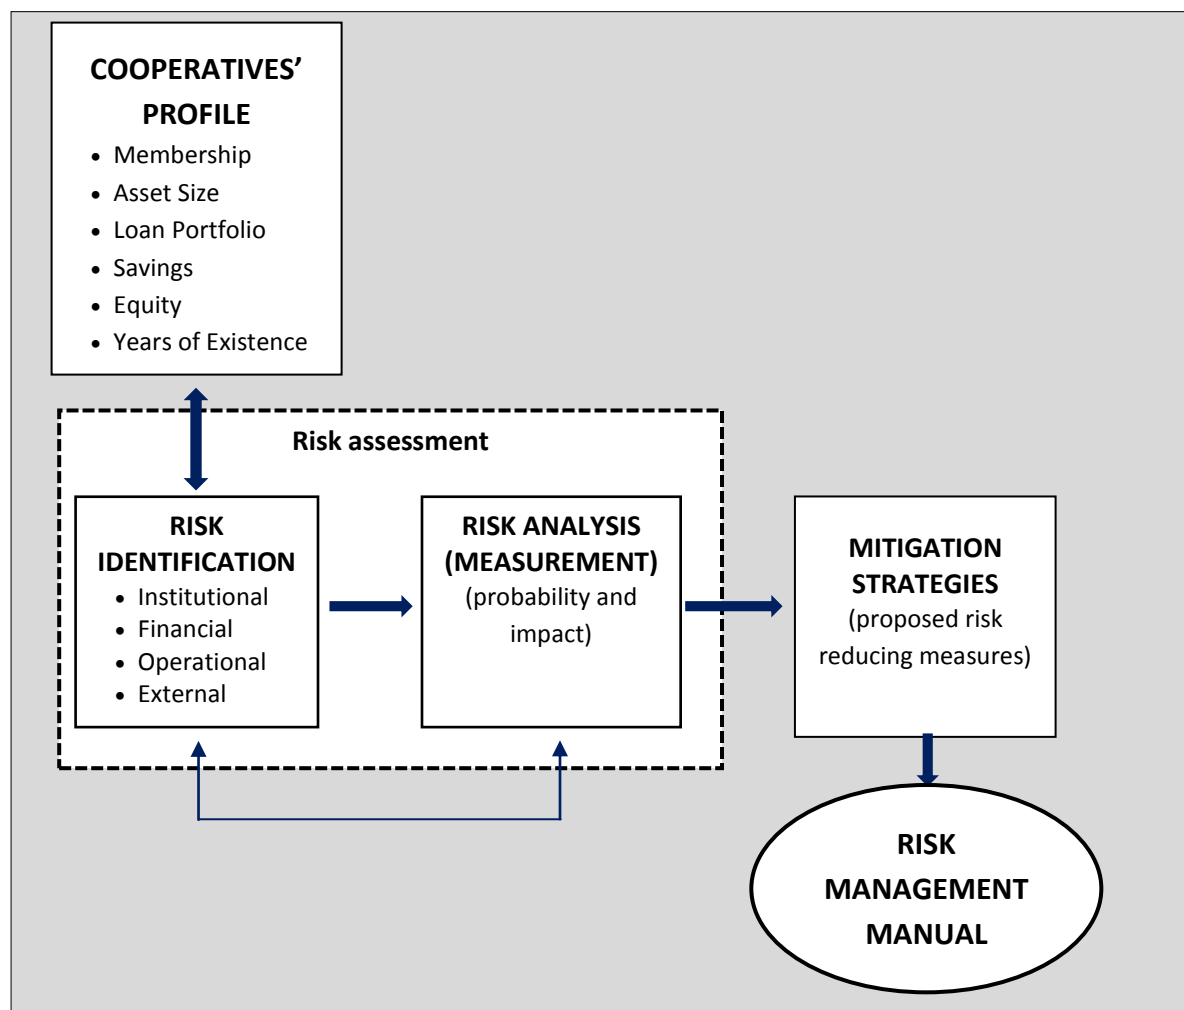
COOPERATIVES' PROFILE
- Membership
- Asset Size
- Loan Portfolio
- Savings
- Equity
- Years of Existence

Risk assessment

RISK IDENTIFICATION
- Institutional
- Financial
- Operational
- External

RISK ANALYSIS (MEASUREMENT)
(probability and impact)

MITIGATION STRATEGIES
(proposed risk reducing measures)

RISK MANAGEMENT MANUAL